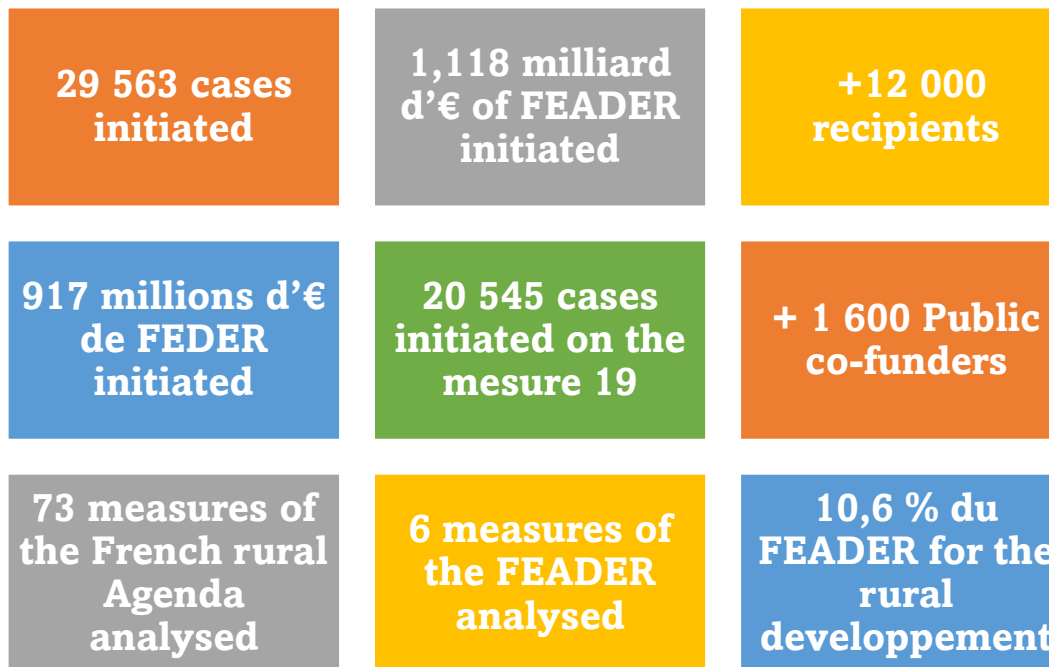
29 563 cases initiated

1,118 milliard d’€ of FEADER initiated

+12 000 recipients

917 millions d’€ de FEDER initiated

20 545 cases initiated on the mesure 19

+ 1 600 Public co-funders

73 measures of the French rural Agenda analysed

6 measures of the FEADER analysed

10,6 % du FEADER for the rural developpement